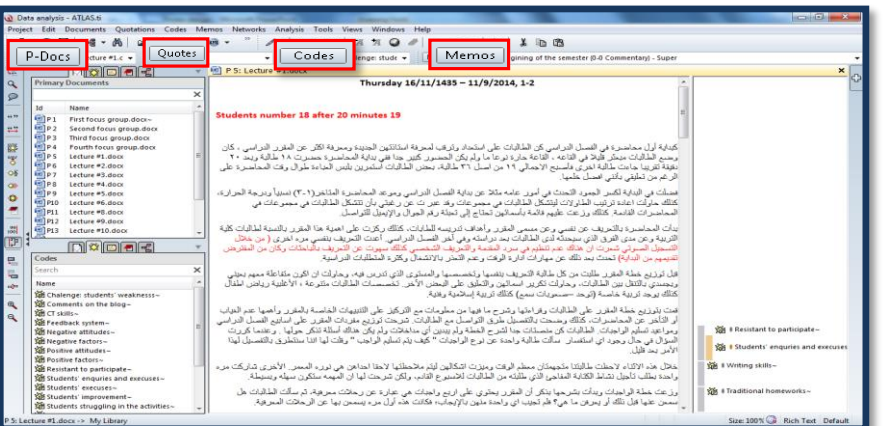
Data analysis - ATLAS.ti

Project Edit Documents Quotations Codes Memos Networks Analysis Tools Views Windows Help

P-Docs

Quotes

Codes

Memos

Lecture #1.c

P 5: Lecture #1.docx

lenge: stude

ginning of the semester (0-0 Commentary) - Super

Primary Documents

| Id | Name |
|---|---|
| P 1 | First focus group.docx~ |
| P 2 | Second focus group.docx~ |
| P 3 | Third focus group.docx~ |
| P 4 | Fourth focus group.docx~ |
| P 5 | Lecture #1.docx |
| P 6 | Lecture #2.docx |
| P 7 | Lecture #3.docx |
| P 8 | Lecture #4.docx |
| P 9 | Lecture #5.docx |
| P10 | Lecture #6.docx |
| P11 | Lecture #8.docx |
| P12 | Lecture #9.docx |
| P13 | Lecture #10.docx |

Codes

Search

Challenge: students' weaknesss~
Comments on the blog~
CT skills~
Feedback system~
Negative attitudes~
Negative factors~
Positive attitudes~
Positive factors~
Resistant to participate~
Students' enquiries and excuses~
Students' execuses~
Students' improvement~
Students struggling in the activities~

Thursday 16/11/1435 – 11/9/2014, 1-2

Students number 18 after 20 minutes 19

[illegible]

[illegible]

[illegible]

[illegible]

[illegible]

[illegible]

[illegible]

Resistant to participate~

Students' enquiries and execuses

Writing skills~

Traditional homeworks~

P 5: Lecture #1.docx -- My Library

Size: 100% Rich Text Default